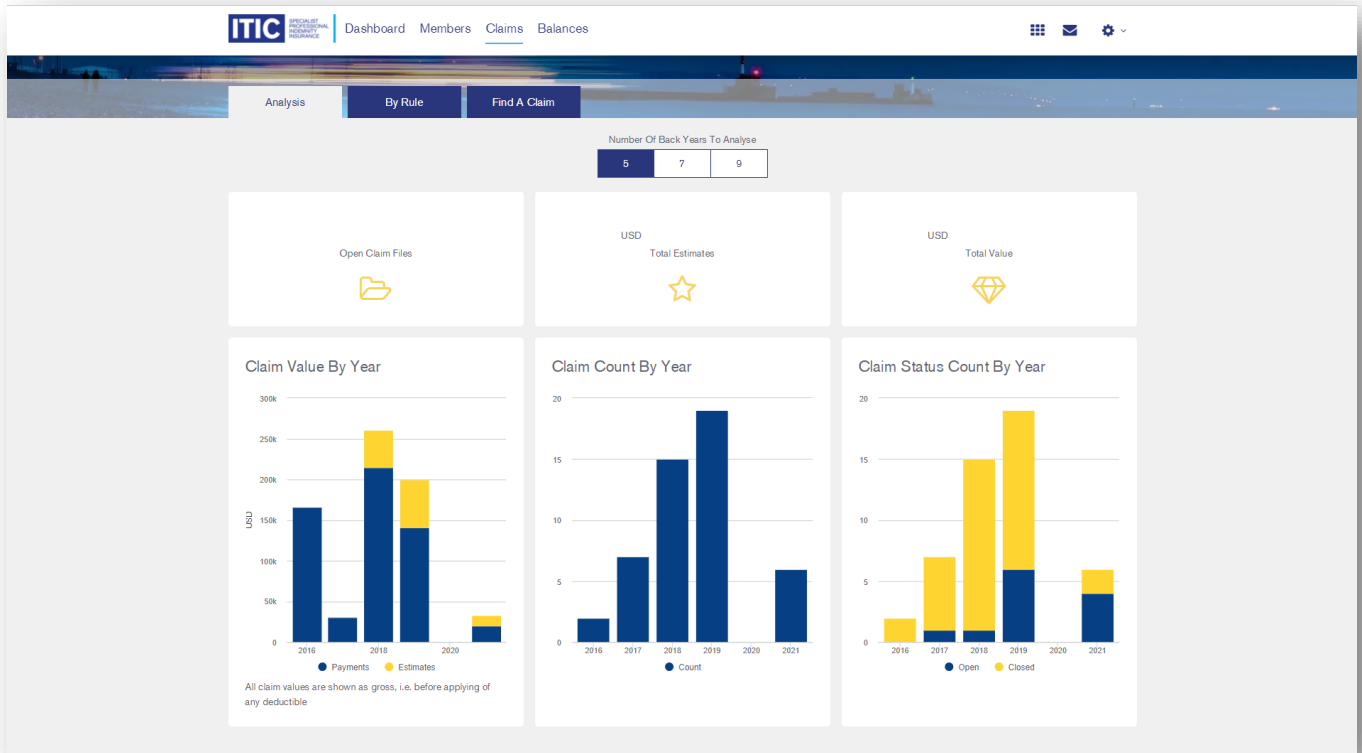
ITIC SPECIALIST PROFESSIONAL INDEMNITY INSURANCE

Dashboard Members Claims Balances

Analysis By Rule Find A Claim

Number Of Back Years To Analyse

| 5 | 7 | 9 |
|---|---|---|

Open Claim Files

USD
Total Estimates

USD
Total Value

Claim Value By Year

300k
250k
200k
150k
100k
50k
0
USD
2016 2018 2020

Payments Estimates

All claim values are shown as gross, i.e. before applying of any deductible

Claim Count By Year

20
15
10
5
0
2016 2017 2018 2019 2020 2021

Count

Claim Status Count By Year

20
15
10
5
0
2016 2017 2018 2019 2020 2021

Open Closed